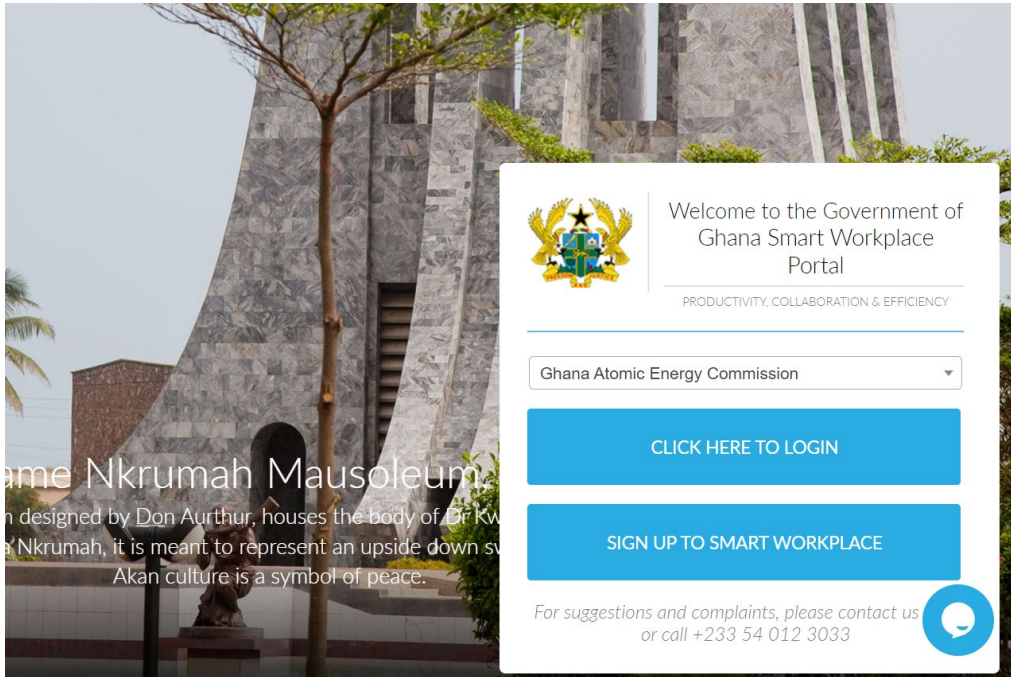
ame Nkrumah Mausoleum.

n designed by Don Aurthur, houses the body of Dr Kw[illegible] Nkrumah, it is meant to represent an upside down sw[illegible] Akan culture is a symbol of peace.

Welcome to the Government of Ghana Smart Workplace Portal

PRODUCTIVITY, COLLABORATION & EFFICIENCY

Ghana Atomic Energy Commission

CLICK HERE TO LOGIN

SIGN UP TO SMART WORKPLACE

For suggestions and complaints, please contact us or call +233 54 012 3033